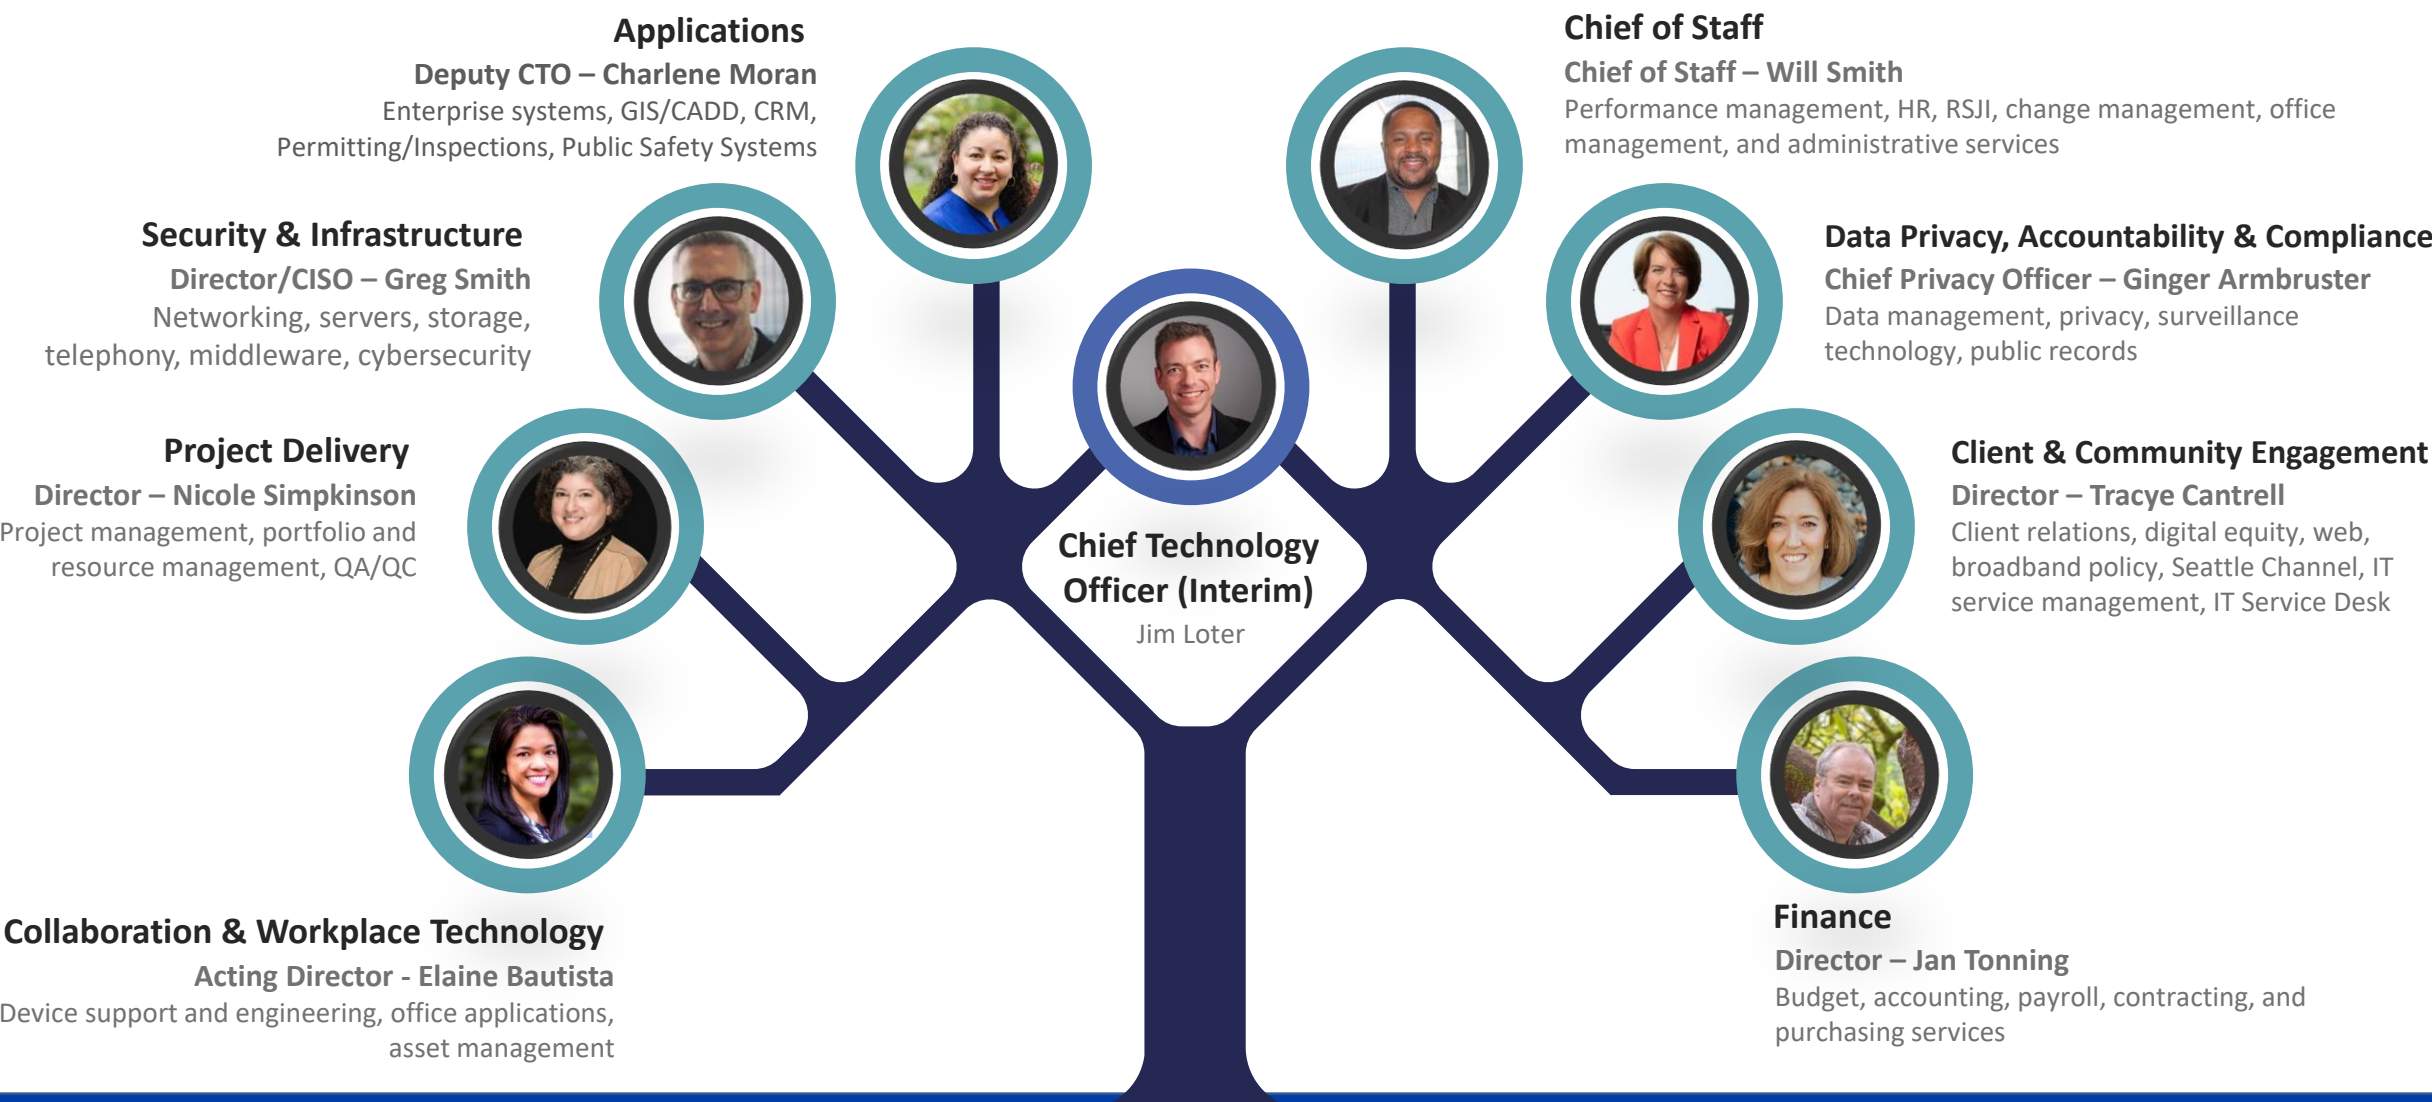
Applications
Deputy CTO – Charlene Moran
Enterprise systems, GIS/CADD, CRM, Permitting/Inspections, Public Safety Systems

Chief of Staff
Chief of Staff – Will Smith
Performance management, HR, RSJI, change management, office management, and administrative services

Security & Infrastructure
Director/CISO – Greg Smith
Networking, servers, storage, telephony, middleware, cybersecurity

Data Privacy, Accountability & Compliance
Chief Privacy Officer – Ginger Armbruster
Data management, privacy, surveillance technology, public records

Project Delivery
Director – Nicole Simpkinson
Project management, portfolio and resource management, QA/QC

Chief Technology Officer (Interim)
Jim Loter

Client & Community Engagement
Director – Tracye Cantrell
Client relations, digital equity, web, broadband policy, Seattle Channel, IT service management, IT Service Desk

Collaboration & Workplace Technology
Acting Director - Elaine Bautista
Device support and engineering, office applications, asset management

Finance
Director – Jan Tonning
Budget, accounting, payroll, contracting, and purchasing services